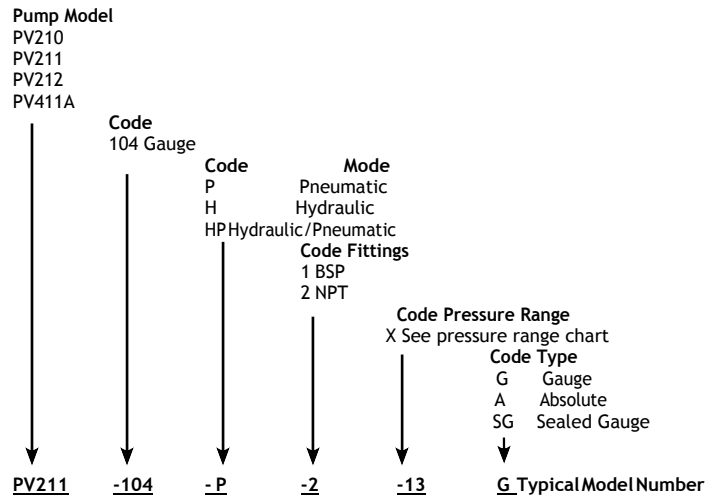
Pump Model
PV210
PV211
PV212
PV411A

Code
104 Gauge

Code Mode
P Pneumatic
H Hydraulic
HP Hydraulic/Pneumatic

Code Fittings
1 BSP
2 NPT

Code Pressure Range
X See pressure range chart

Code Type
G Gauge
A Absolute
SG Sealed Gauge

PV211 -104 - P -2 -13 G Typical Model Number